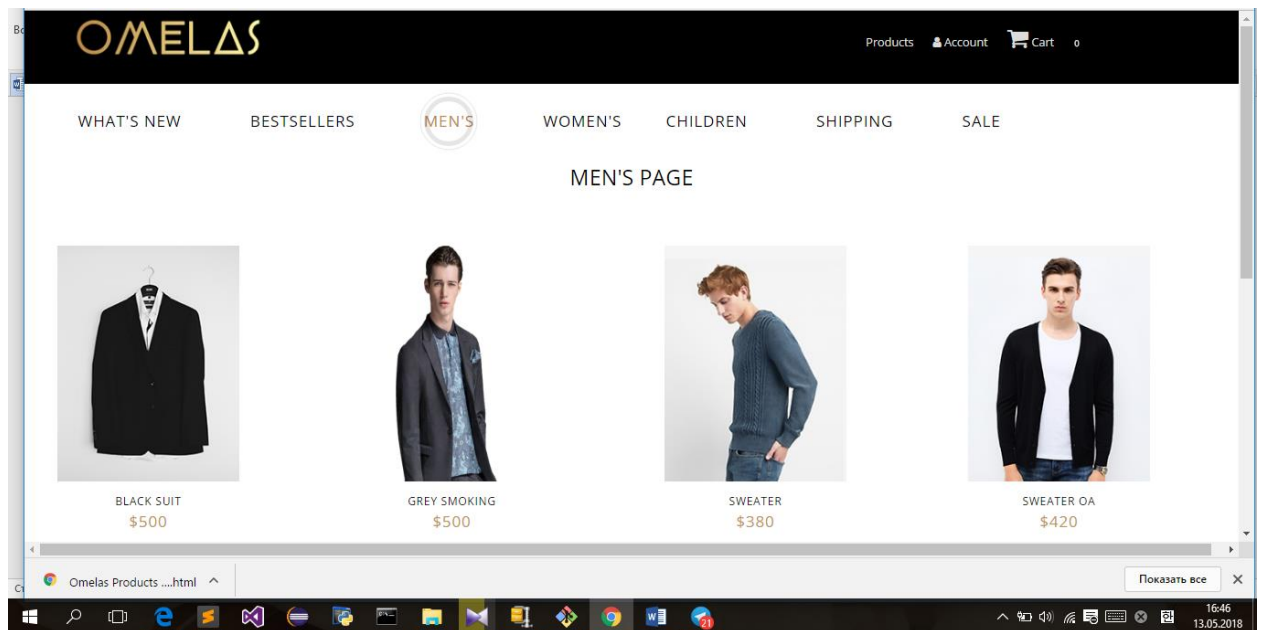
OMELAS

Products Account Cart 0

WHAT'S NEW BESTSELLERS MEN'S WOMEN'S CHILDREN SHIPPING SALE

MEN'S PAGE

BLACK SUIT
$500

GREY SMOKING
$500

SWEATER
$380

SWEATER OA
$420

Omelas Products ....html

Показать все

21

16:46
13.05.2018